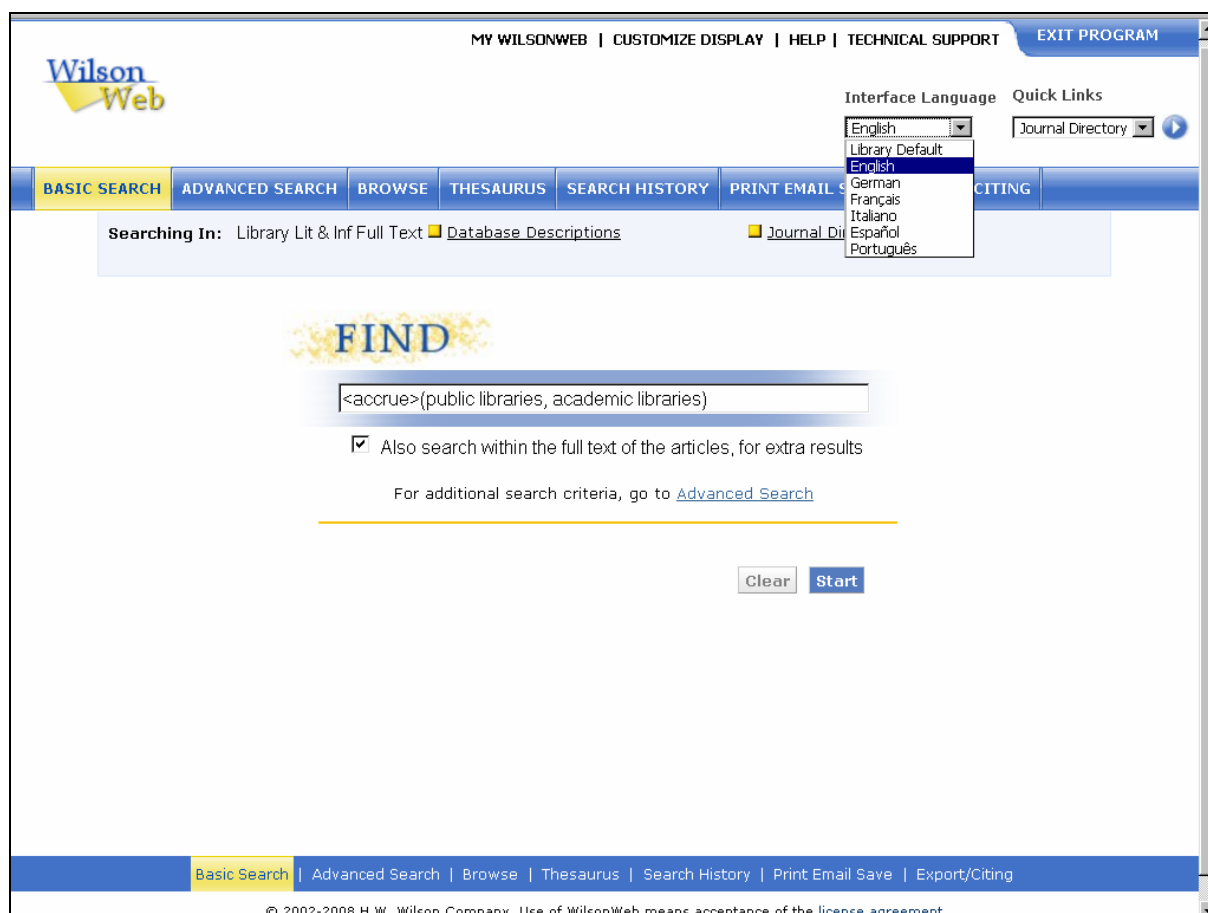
MY WILSONWEB | CUSTOMIZE DISPLAY | HELP | TECHNICAL SUPPORT

EXIT PROGRAM

Wilson Web

Interface Language

Quick Links

English

Journal Directory

Library Default
English
German
Français
Italiano
Español
Português

BASIC SEARCH | ADVANCED SEARCH | BROWSE | THESAURUS | SEARCH HISTORY | PRINT EMAIL S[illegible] | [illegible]CITING

Searching In: Library Lit & Inf Full Text Database Descriptions Journal Di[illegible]

FIND

<accrue>(public libraries, academic libraries)

Also search within the full text of the articles, for extra results

For additional search criteria, go to Advanced Search

Clear Start

Basic Search | Advanced Search | Browse | Thesaurus | Search History | Print Email Save | Export/Citing

© 2002-2008 H.W. Wilson Company. Use of WilsonWeb means acceptance of the license agreement